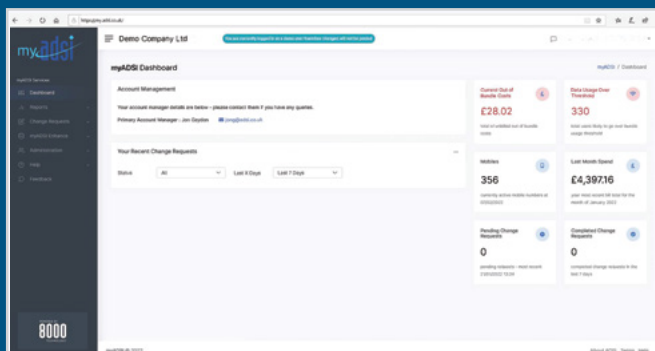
https://my.adsi.co.uk/

myadsi

Demo Company Ltd

You are currently logged in to a demo user. Submitting changes will not be saved.

myADSi Services

Dashboard

Reports

Change Requests

myADSi Enhance

Administration

Help

Feedback

8000

myADSi Dashboard

myADSi / Dashboard

Account Management

Your account manager details are below – please contact them if you have any queries.

Primary Account Manager : Jon Daydon

jong@adsi.co.uk

Your Recent Change Requests

Status

All

Last X Days

Last 7 Days

Current Out of Bundle Costs

£28.02

total of unbilled out of bundle costs

Data Usage Over Threshold

330

total users likely to go over bundle usage threshold

Mobiles

356

currently active mobile numbers at 07/02/2022

Last Month Spend

£4,397.16

your most recent bill total for the month of January 2022

Pending Change Requests

0

pending requests - most recent 21/01/2022 15:24

Completed Change Requests

0

completed change requests in the last 7 days

myADSi © 2022

About ADSi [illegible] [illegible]